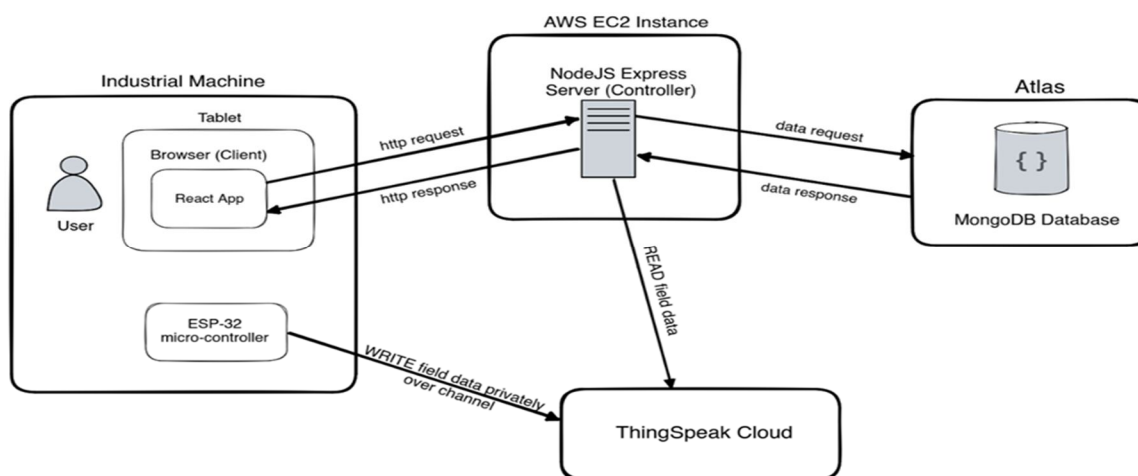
AWS EC2 Instance

Industrial Machine

Tablet

Browser (Client)

React App

User

NodeJS Express Server (Controller)

http request

http response

data request

data response

Atlas

{ }

MongoDB Database

READ field data

ESP-32 micro-controller

WRITE field data privately over channel

ThingSpeak Cloud